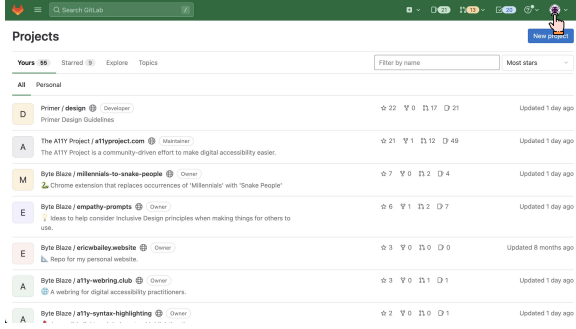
Search GitLab /

25 13 20

Projects

New project

Yours 55 Starred 9 Explore Topics

Filter by name

Most stars

All Personal

D
Primer / design Developer
Primer Design Guidelines
☆ 22 0 17 21
Updated 1 day ago

A
The A11Y Project / a11yproject.com Maintainer
The A11Y Project is a community-driven effort to make digital accessibility easier.
☆ 21 1 12 49
Updated 1 day ago

M
Byte Blaze / millennials-to-snake-people Owner
Chrome extension that replaces occurrences of 'Millennials' with 'Snake People'
☆ 7 0 2 4
Updated 1 day ago

E
Byte Blaze / empathy-prompts Owner
Ideas to help consider Inclusive Design principles when making things for others to use.
☆ 6 1 2 7
Updated 1 day ago

E
Byte Blaze / ericwbailey.website Owner
Repo for my personal website.
☆ 3 0 0 0
Updated 8 months ago

A
Byte Blaze / a11y-webring.club Owner
A webring for digital accessibility practitioners.
☆ 3 0 0 1
Updated 1 day ago

A
Byte Blaze / a11y-syntax-highlighting Owner
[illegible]
☆ 2 0 0 1
Updated 1 day ago